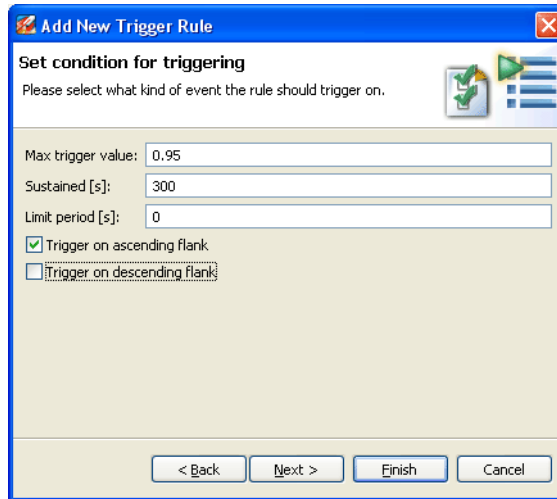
Add New Trigger Rule

Set condition for triggering

Please select what kind of event the rule should trigger on.

Max trigger value: 0.95

Sustained [s]: 300

Limit period [s]: 0

Trigger on ascending flank

Trigger on descending flank

< Back

Next >

Finish

Cancel